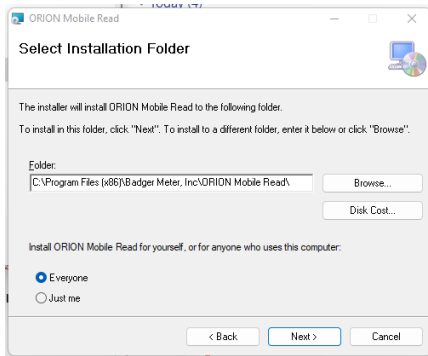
ORION Mobile Read

Today (4)

Select Installation Folder

The installer will install ORION Mobile Read to the following folder.

To install in this folder, click "Next". To install to a different folder, enter it below or click "Browse".

Folder:

C:\Program Files (x86)\Badger Meter, Inc\ORION Mobile Read\

Browse...

Disk Cost...

Install ORION Mobile Read for yourself, or for anyone who uses this computer:

Everyone

Just me

< Back

Next >

Cancel